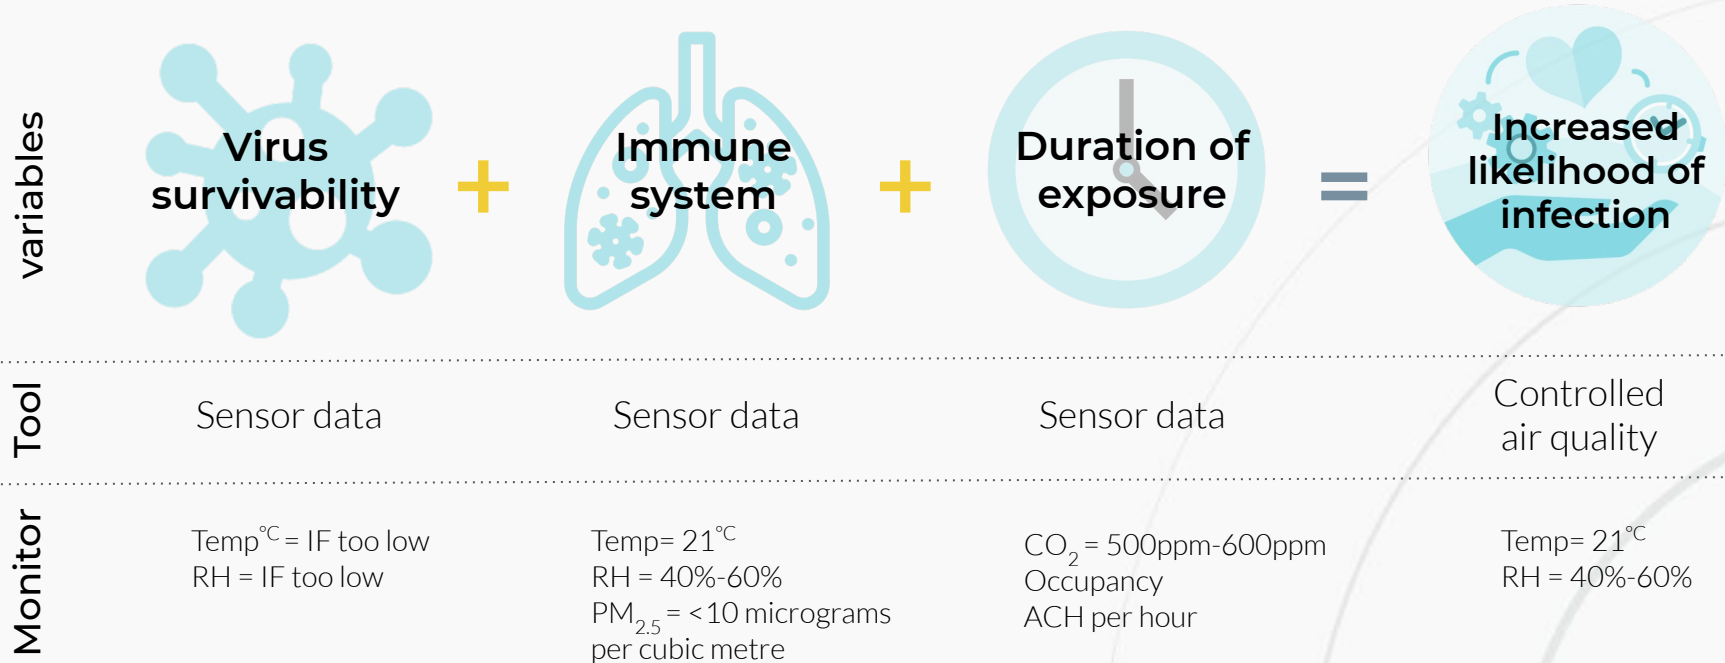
variables

Virus survivability + Immune system + Duration of exposure = Increased likelihood of infection

Tool

Sensor data

Sensor data

Sensor data

Controlled air quality

Monitor

Temp$^{℃}$ = IF too low
RH = IF too low

Temp= 21$^{℃}$
RH = 40%-60%
$PM_{2.5}$ = <10 micrograms per cubic metre

$CO_2$ = 500ppm-600ppm
Occupancy
ACH per hour

Temp= 21$^{℃}$
RH = 40%-60%